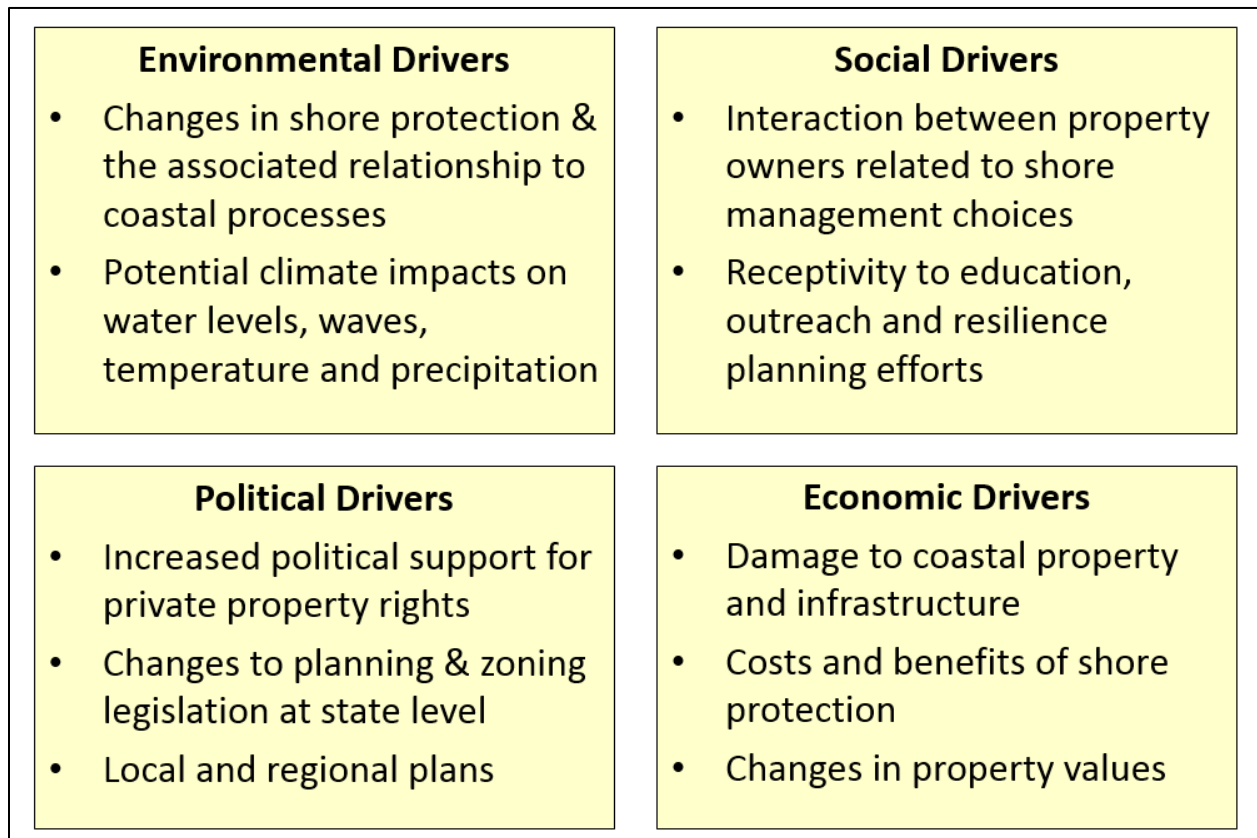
**Environmental Drivers**

- Changes in shore protection & the associated relationship to coastal processes
- Potential climate impacts on water levels, waves, temperature and precipitation

**Social Drivers**

- Interaction between property owners related to shore management choices
- Receptivity to education, outreach and resilience planning efforts

**Political Drivers**

- Increased political support for private property rights
- Changes to planning & zoning legislation at state level
- Local and regional plans

**Economic Drivers**

- Damage to coastal property and infrastructure
- Costs and benefits of shore protection
- Changes in property values